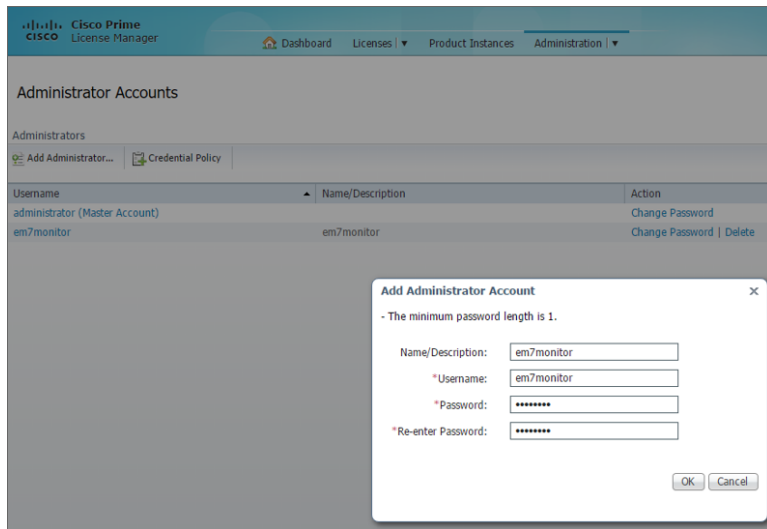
cisco Cisco Prime License Manager

Dashboard Licenses | ▾ Product Instances Administration | ▾

Administrator Accounts

Administrators

Add Administrator... Credential Policy

| Username ▲ | Name/Description | Action |
|---|---|---|
| administrator (Master Account) | | Change Password |
| em7monitor | em7monitor | Change Password \| Delete |

Add Administrator Account ×

- The minimum password length is 1.

Name/Description: em7monitor

*Username: em7monitor

*Password: ••••••••

*Re-enter Password: ••••••••

OK Cancel